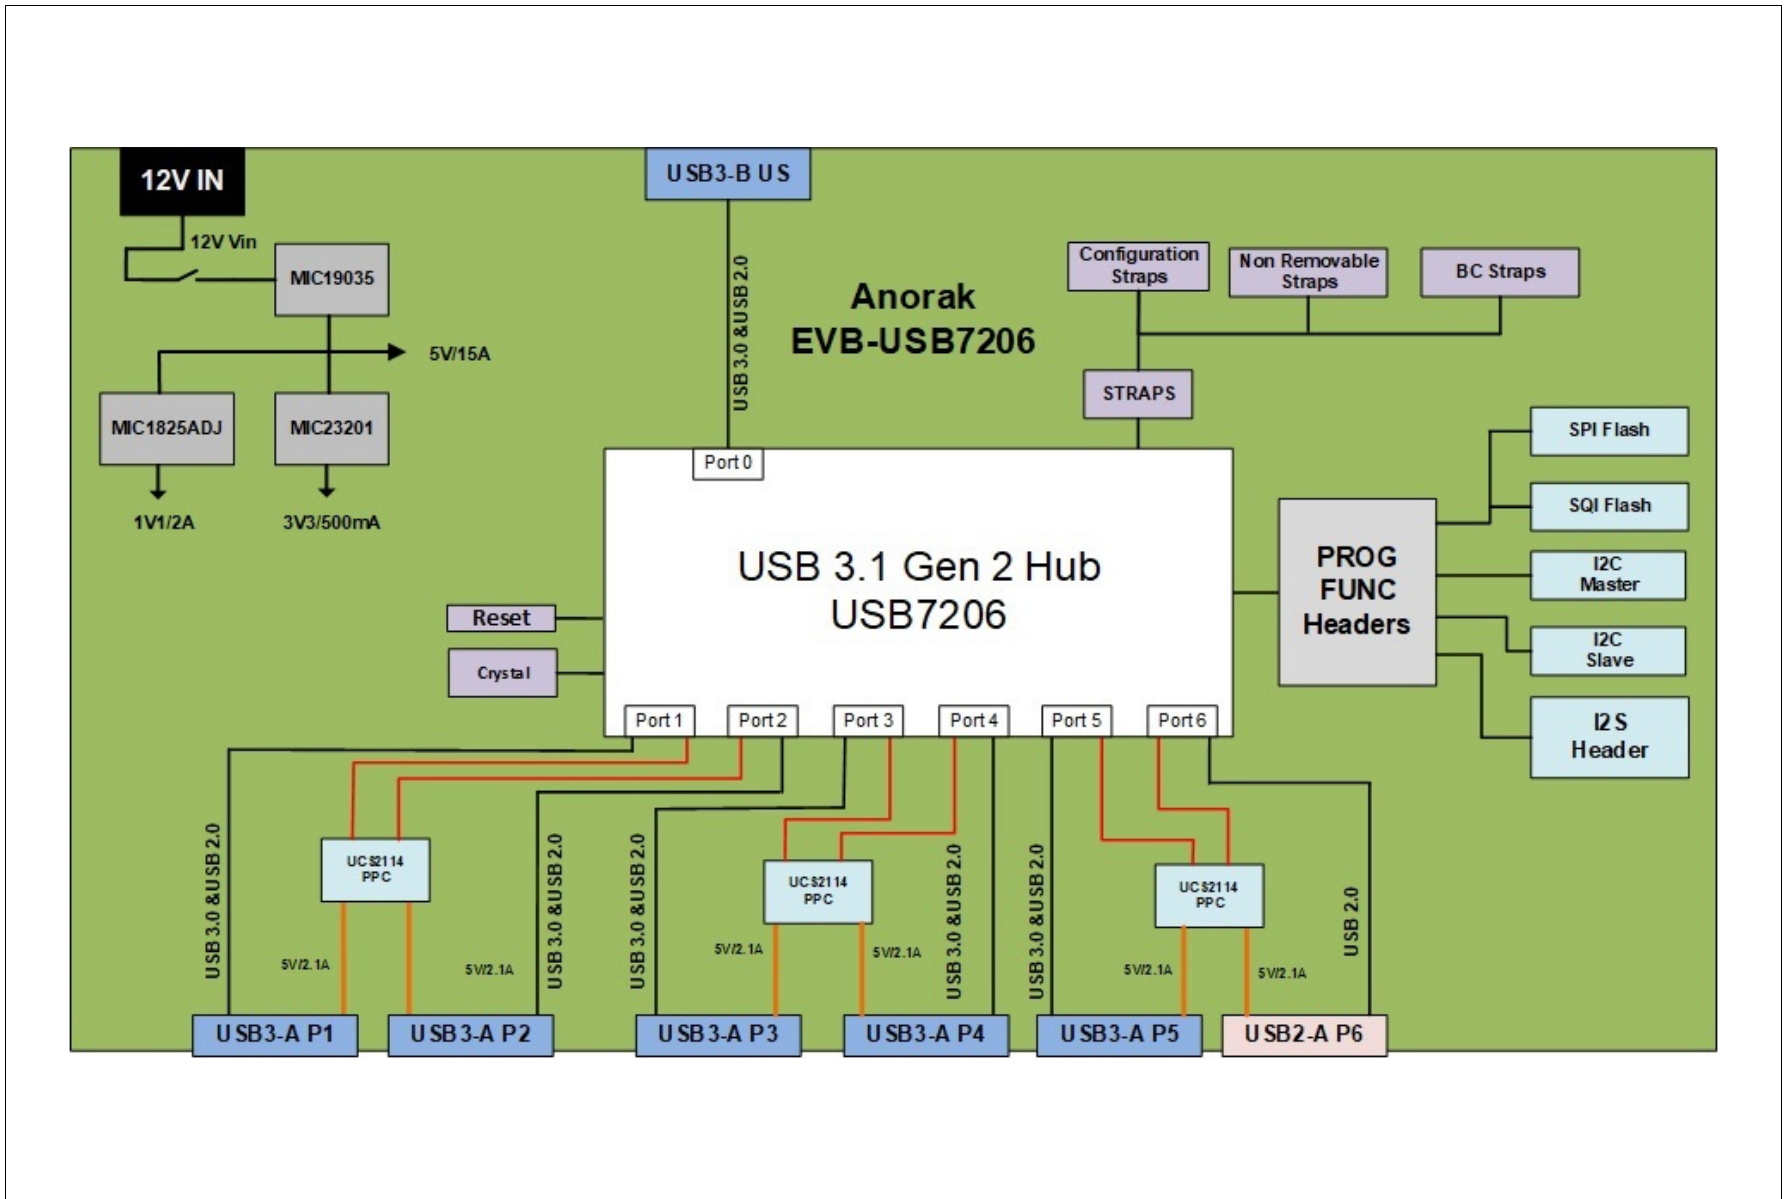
12V IN

12V Vin

MIC19035

5V/15A

MIC1825ADJ

MIC23201

1V1/2A

3V3/500mA

USB3-B US

USB 3.0 &USB 2.0

Anorak
EVB-USB7206

Configuration Straps

Non Removable Straps

BC Straps

STRAPS

SPI Flash

SQI Flash

I2C Master

I2C Slave

I2S Header

PROG FUNC Headers

Port 0

USB 3.1 Gen 2 Hub
USB7206

Reset

Crystal

Port 1

Port 2

Port 3

Port 4

Port 5

Port 6

USB 3.0 &USB 2.0

UCS2114 PPC

5V/2.1A

5V/2.1A

USB 3.0 &USB 2.0

USB 3.0 &USB 2.0

UCS2114 PPC

5V/2.1A

5V/2.1A

USB 3.0 &USB 2.0

USB 3.0 &USB 2.0

UCS2114 PPC

5V/2.1A

5V/2.1A

USB 2.0

USB3-A P1

USB3-A P2

USB3-A P3

USB3-A P4

USB3-A P5

USB2-A P6